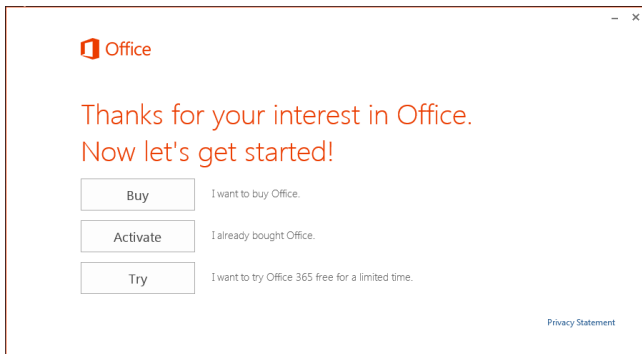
– ×

Office

Thanks for your interest in Office. Now let's get started!

Buy
I want to buy Office.

Activate
I already bought Office.

Try
I want to try Office 365 free for a limited time.

Privacy Statement